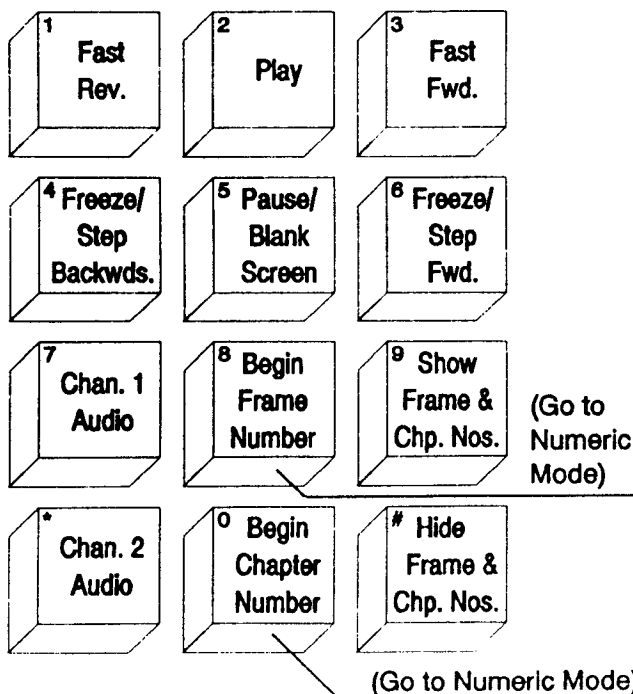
1 Fast Rev.

2 Play

3 Fast Fwd.

4 Freeze/ Step Backwds.

5 Pause/ Blank Screen

6 Freeze/ Step Fwd.

7 Chan. 1 Audio

8 Begin Frame Number

9 Show Frame & Chp. Nos.

(Go to Numeric Mode)

* Chan. 2 Audio

0 Begin Chapter Number

# Hide Frame & Chp. Nos.

(Go to Numeric Mode)